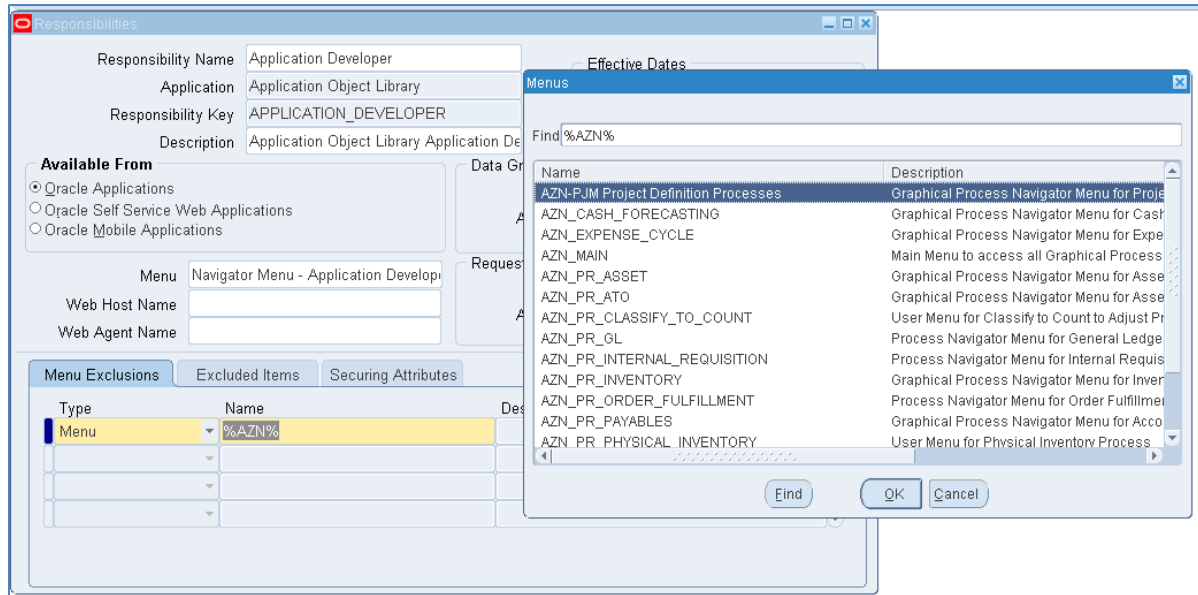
Responsibilities

Responsibility Name Application Developer
Application Application Object Library
Responsibility Key APPLICATION_DEVELOPER
Description Application Object Library Application De

Effective Dates

Available From
Oracle Applications
Oracle Self Service Web Applications
Oracle Mobile Applications

Data Gr
A

Menu Navigator Menu - Application Develop
Web Host Name
Web Agent Name

Request
A

Menu Exclusions | Excluded Items | Securing Attributes

| Type | Name | Des |
|---|---|---|
| Menu | %AZN% | |
| | | |
| | | |
| | | |

Menus

Find %AZN%

| Name | Description |
|---|---|
| AZN-PJM Project Definition Processes | Graphical Process Navigator Menu for Proje |
| AZN_CASH_FORECASTING | Graphical Process Navigator Menu for Cash |
| AZN_EXPENSE_CYCLE | Graphical Process Navigator Menu for Expe |
| AZN_MAIN | Main Menu to access all Graphical Process |
| AZN_PR_ASSET | Graphical Process Navigator Menu for Asse |
| AZN_PR_ATO | Graphical Process Navigator Menu for Asse |
| AZN_PR_CLASSIFY_TO_COUNT | User Menu for Classify to Count to Adjust Pr |
| AZN_PR_GL | Process Navigator Menu for General Ledge |
| AZN_PR_INTERNAL_REQUISITION | Process Navigator Menu for Internal Requis |
| AZN_PR_INVENTORY | Graphical Process Navigator Menu for Inver |
| AZN_PR_ORDER_FULFILLMENT | Process Navigator Menu for Order Fulfillmen |
| AZN_PR_PAYABLES | Graphical Process Navigator Menu for Acco |
| AZN_PR_PHYSICAL_INVENTORY | User Menu for Physical Inventory Process |

Find OK Cancel